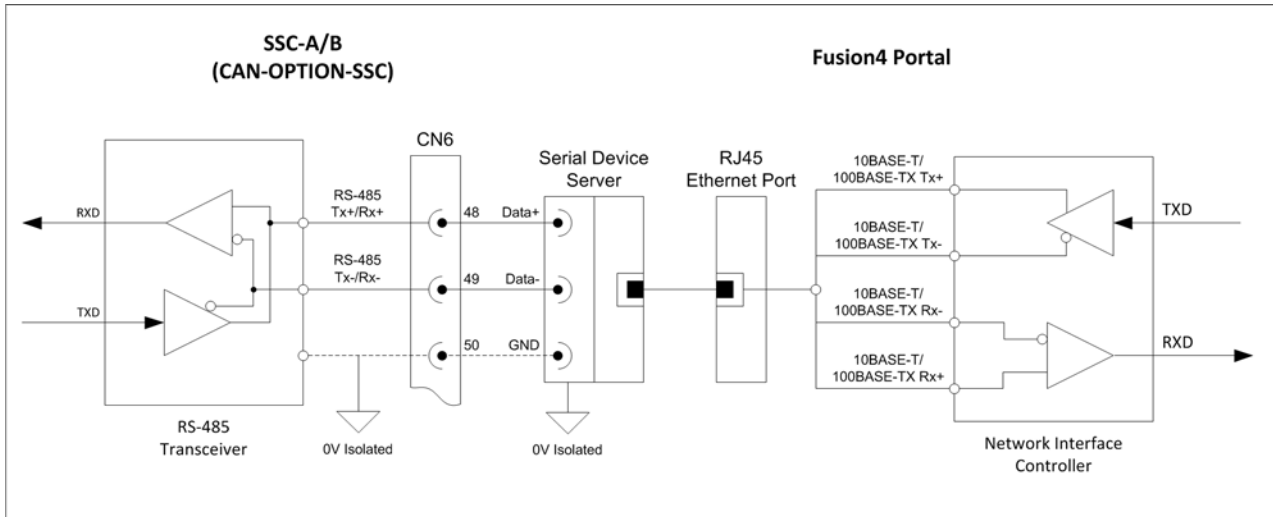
SSC-A/B
(CAN-OPTION-SSC)

Fusion4 Portal

CN6

Serial Device Server

RJ45 Ethernet Port

RXD

RS-485 Tx+/Rx+

48 Data+

RS-485 Tx-/Rx-

49 Data-

TXD

50 GND

RS-485 Transceiver

0V Isolated

0V Isolated

10BASE-T/ 100BASE-TX Tx+

10BASE-T/ 100BASE-TX Tx-

10BASE-T/ 100BASE-TX Rx-

10BASE-T/ 100BASE-TX Rx+

TXD

RXD

Network Interface Controller